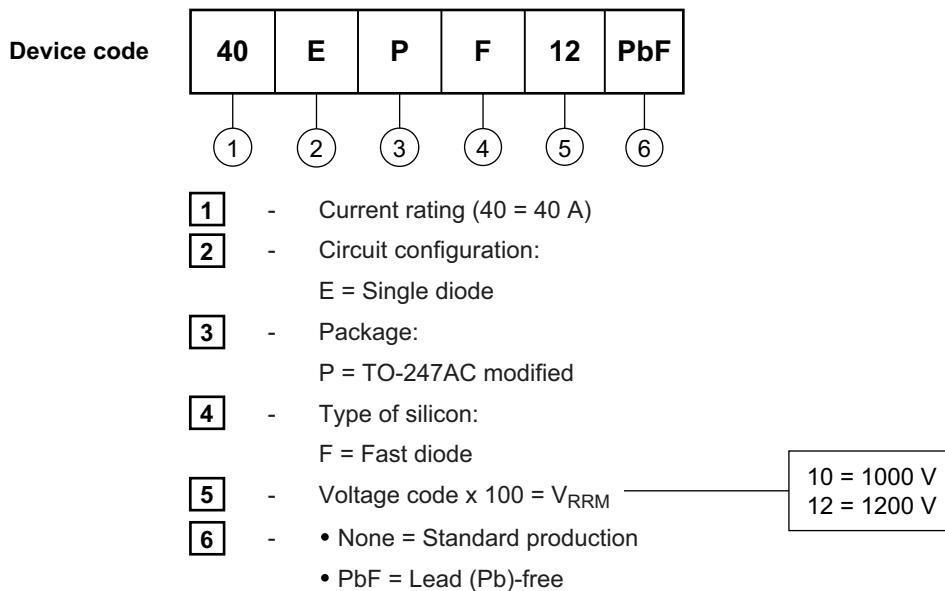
Device code

| 40 | E | P | F | 12 | PbF |
|---|---|---|---|---|---|

1 2 3 4 5 6

1 - Current rating (40 = 40 A)

2 - Circuit configuration:

E = Single diode

3 - Package:

P = TO-247AC modified

4 - Type of silicon:

F = Fast diode

5 - Voltage code x 100 = $V_{RRM}$

10 = 1000 V
12 = 1200 V

6 - • None = Standard production

• PbF = Lead (Pb)-free